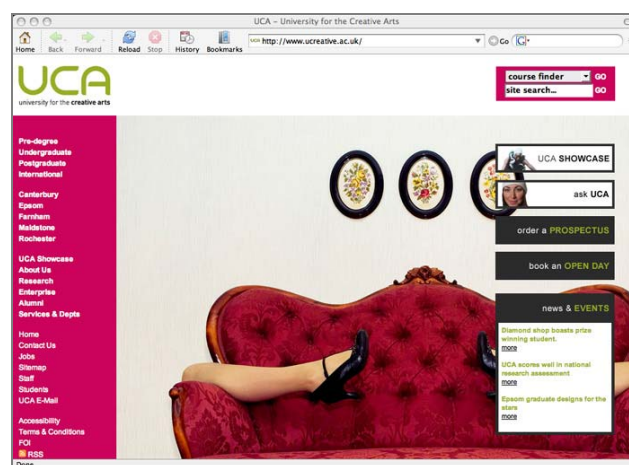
UCA - University for the Creative Arts

Home Back Forward Reload Stop History Bookmarks

http://www.ucreative.ac.uk/

Go

UCA
university for the creative arts

course finder GO
site search... GO

Pre-degree
Undergraduate
Postgraduate
International

Canterbury
Epsom
Farnham
Maidstone
Rochester

UCA Showcase
About Us
Research
Enterprise
Alumni
Services & Depts

Home
Contact Us
Jobs
Sitemap
Staff
Students
UCA E-Mail

Accessibility
Terms & Conditions
FOI
RSS

UCA SHOWCASE

ask UCA

order a PROSPECTUS

book an OPEN DAY

news & EVENTS

Diamond shop boasts prize winning student.
more

UCA scores well in national research assessment
more

Epsom graduate designs for the stars
more

Done